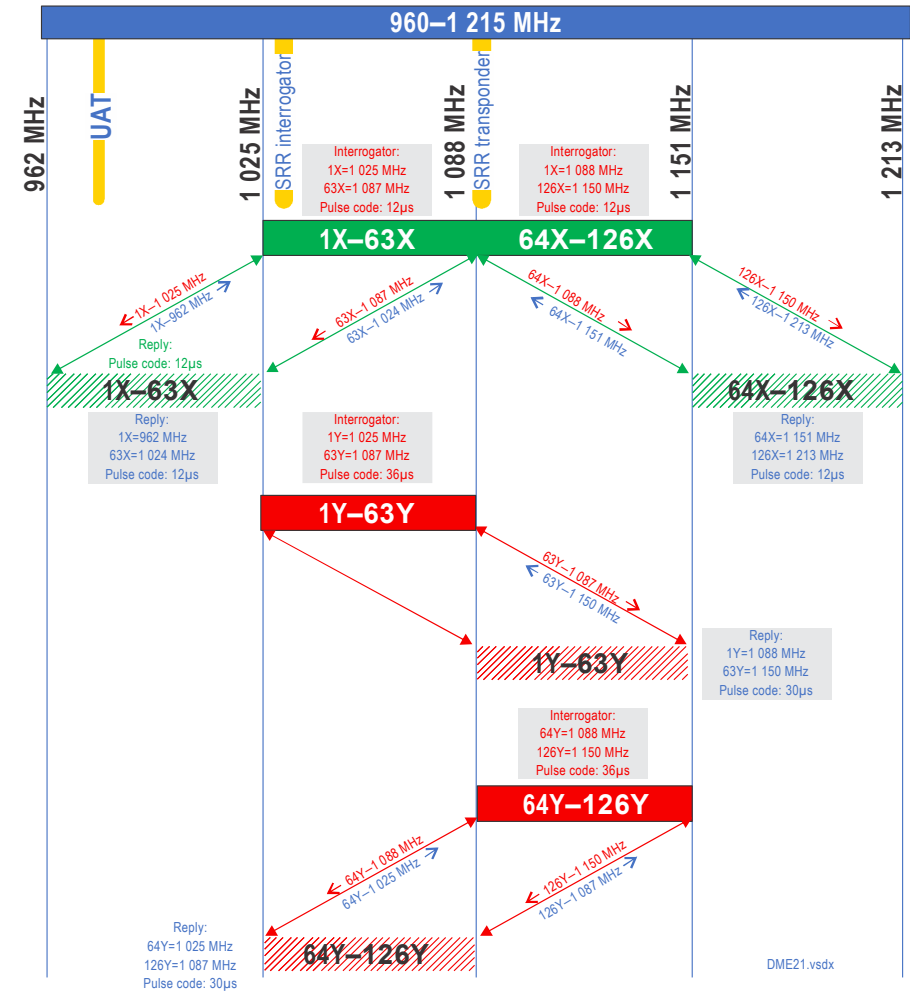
960–1 215 MHz

962 MHz

UAT

1 025 MHz

SRR interrogator

1 088 MHz

SRR transponder

1 151 MHz

1 213 MHz

Interrogator:
1X=1 025 MHz
63X=1 087 MHz
Pulse code: 12µs

Interrogator:
1X=1 088 MHz
126X=1 150 MHz
Pulse code: 12µs

1X–63X

64X–126X

1X–1 025 MHz
1X–962 MHz

63X–1 087 MHz
63X–1 024 MHz

64X–1 088 MHz
64X–1 151 MHz

126X–1 150 MHz
126X–1 213 MHz

Reply:
Pulse code: 12µs

1X–63X

64X–126X

Reply:
1X=962 MHz
63X=1 024 MHz
Pulse code: 12µs

Interrogator:
1Y=1 025 MHz
63Y=1 087 MHz
Pulse code: 36µs

Reply:
64X=1 151 MHz
126X=1 213 MHz
Pulse code: 12µs

1Y–63Y

63Y–1 087 MHz
63Y–1 150 MHz

Reply:
1Y=1 088 MHz
63Y=1 150 MHz
Pulse code: 30µs

1Y–63Y

Interrogator:
64Y=1 088 MHz
126Y=1 150 MHz
Pulse code: 36µs

64Y–126Y

64Y–1 088 MHz
64Y–1 025 MHz

126Y–1 150 MHz
126Y–1 087 MHz

Reply:
64Y=1 025 MHz
126Y=1 087 MHz
Pulse code: 30µs

64Y–126Y

DME21.vsdx